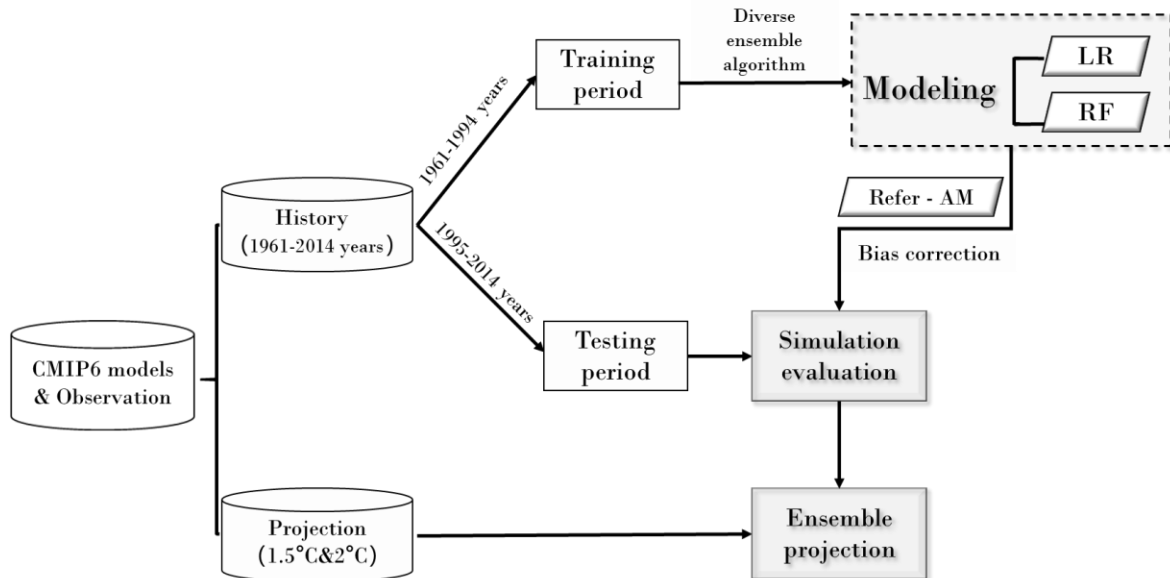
CMIP6 models & Observation

History (1961-2014 years)

Projection (1.5°C&2°C)

1961-1994 years

1995-2014 years

Training period

Testing period

Diverse ensemble algorithm

Modeling

LR

RF

Refer - AM

Bias correction

Simulation evaluation

Ensemble projection